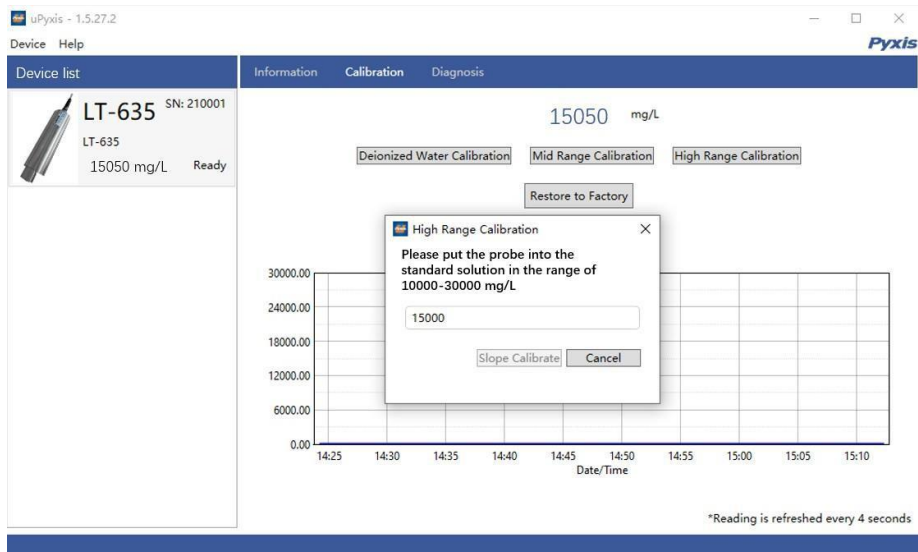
uPyxis - 1.5.27.2

Device Help

Pyxis

Device list

LT-635 SN: 210001
LT-635
15050 mg/L Ready

Information Calibration Diagnosis

15050 mg/L

Deionized Water Calibration Mid Range Calibration High Range Calibration

Restore to Factory

High Range Calibration

Please put the probe into the standard solution in the range of 10000-30000 mg/L

15000

Slope Calibrate Cancel

30000.00
24000.00
18000.00
12000.00
6000.00
0.00

14:25 14:30 14:35 14:40 14:45 14:50 14:55 15:00 15:05 15:10
Date/Time

*Reading is refreshed every 4 seconds